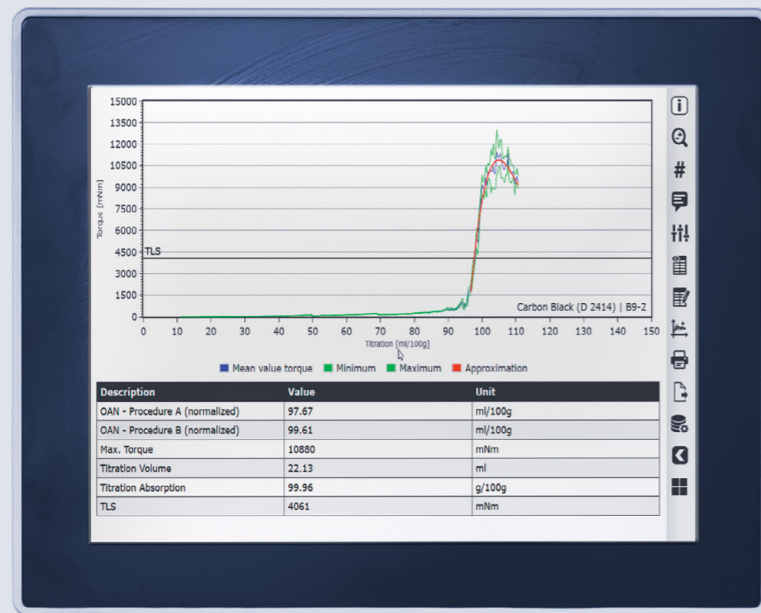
15000
13500
12000
10500
9000
7500
6000
4500
3000
1500
0

Torque [mNm]

TLS

Carbon Black (D 2414) | B9-2

0 10 20 30 40 50 60 70 80 90 100 110 120 130 140 150

Titration [ml/100g]

Mean value torque Minimum Maximum Approximation

| Description | Value | Unit |
|---|---|---|
| OAN - Procedure A (normalized) | 97.67 | ml/100g |
| OAN - Procedure B (normalized) | 99.61 | ml/100g |
| Max. Torque | 10880 | mNm |
| Titration Volume | 22.13 | ml |
| Titration Absorption | 99.96 | g/100g |
| TLS | 4061 | mNm |

#